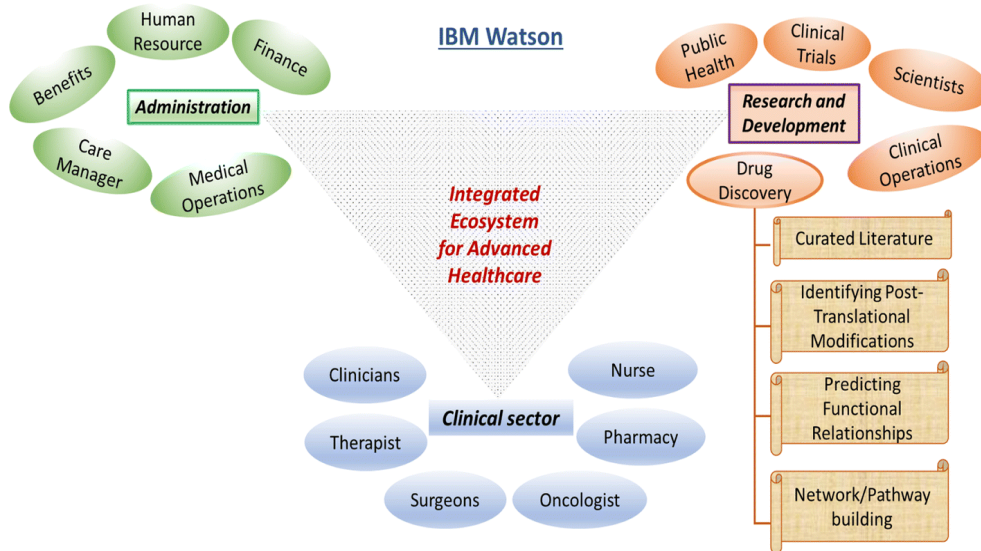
IBM Watson

Human Resource

Finance

Benefits

Administration

Care Manager

Medical Operations

Public Health

Clinical Trials

Scientists

Research and Development

Clinical Operations

Drug Discovery

Curated Literature

Identifying Post-Translational Modifications

Predicting Functional Relationships

Network/Pathway building

Integrated Ecosystem for Advanced Healthcare

Clinicians

Nurse

Clinical sector

Therapist

Pharmacy

Surgeons

Oncologist